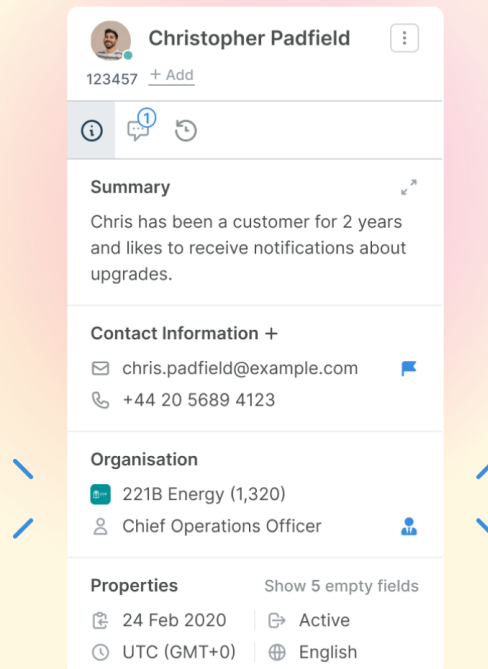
Christopher Padfield

123457 + Add

1

Summary

Chris has been a customer for 2 years and likes to receive notifications about upgrades.

Contact Information +

chris.padfield@example.com

+44 20 5689 4123

Organisation

221B Energy (1,320)

Chief Operations Officer

Properties

Show 5 empty fields

24 Feb 2020

Active

UTC (GMT+0)

English